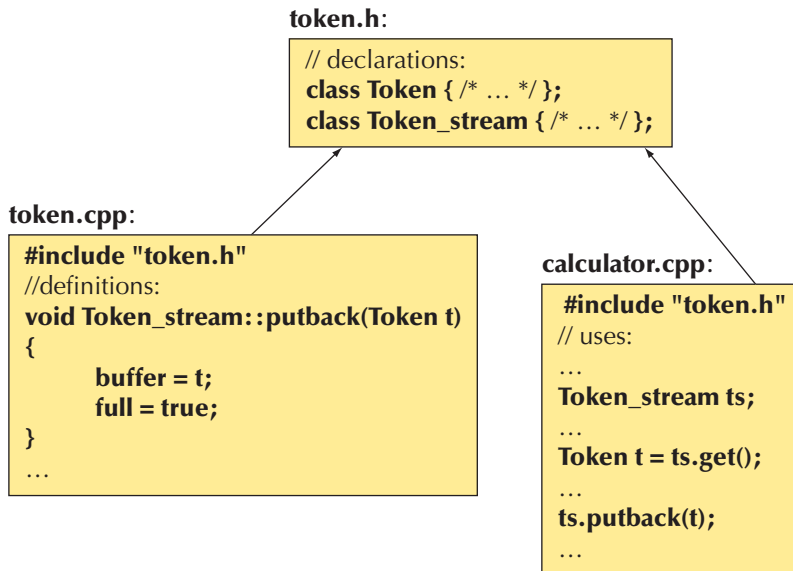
token.h:

// declarations:
class Token { /* … */ };
class Token_stream { /* … */ };

token.cpp:

#include "token.h"
//definitions:
void Token_stream::putback(Token t)
{
buffer = t;
full = true;
}
…

calculator.cpp:

#include "token.h"
// uses:
…
Token_stream ts;
…
Token t = ts.get();
…
ts.putback(t);
…